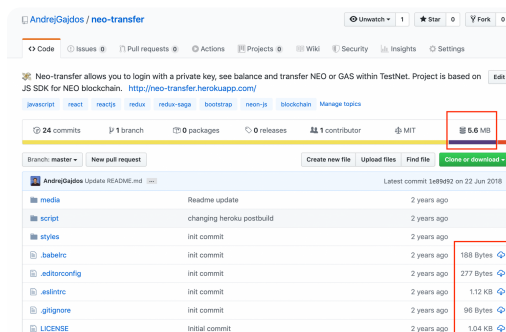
AndrejGajdos / neo-transfer

Unwatch 1 Star 0 Fork 0

Code Issues 0 Pull requests 0 Actions Projects 0 Wiki Security Insights Settings

Neo-transfer allows you to login with a private key, see balance and transfer NEO or GAS within TestNet. Project is based on JS SDK for NEO blockchain. http://neo-transfer.herokuapp.com/

Edit

javascript react reactjs redux redux-saga bootstrap neon-js blockchain Manage topics

24 commits 1 branch 0 packages 0 releases 1 contributor MIT 5.6 MB

Branch: master New pull request Create new file Upload files Find file Clone or download

AndrejGajdos Update README.md ... Latest commit 1e89d92 on 22 Jun 2018

| | | |
|---|---|---|
| media | Readme update | 2 years ago |
| script | changing heroku postbuild | 2 years ago |
| styles | init commit | 2 years ago |
| .babelrc | init commit | 2 years ago |
| .editorconfig | init commit | 2 years ago |
| .eslintrc | init commit | 2 years ago |
| .gitignore | init commit | 2 years ago |
| LICENSE | Initial commit | 2 years ago |

188 Bytes
277 Bytes
1.12 KB
96 Bytes
1.04 KB